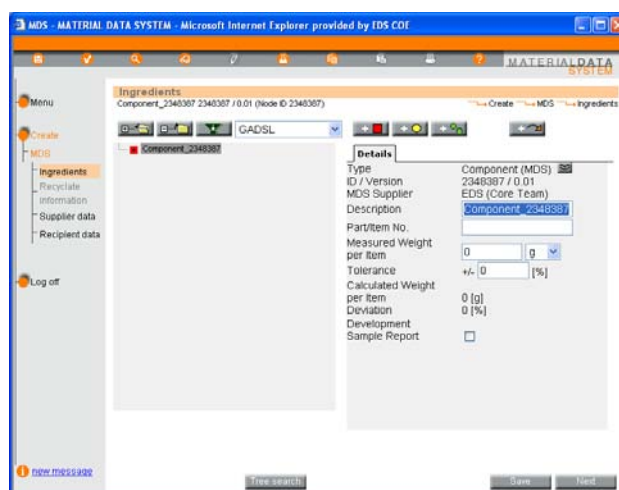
MDS - MATERIAL DATA SYSTEM - Microsoft Internet Explorer provided by EDS COE

MATERIALDATA SYSTEM

Menu

Create

MDS

Ingredients

Recyclate information

Supplier data

Recipient data

Log off

new message

Ingredients

Component_2348387 2348387 / 0.01 (Node ID 2348387)

Create MDS Ingredients

GADSL

Component_2348387

Details

| | |
|---|---|
| Type | Component (MDS) |
| ID / Version | 2348387 / 0.01 |
| MDS Supplier | EDS (Core Team) |
| Description | Component_2348387 |
| Part/Item No. | |
| Measured Weight per Item | 0 g |
| Tolerance | +/- 0 [%] |
| Calculated Weight per Item | 0 [g] |
| Deviation | 0 [%] |
| Development Sample Report | |

Tree search

Save

Next